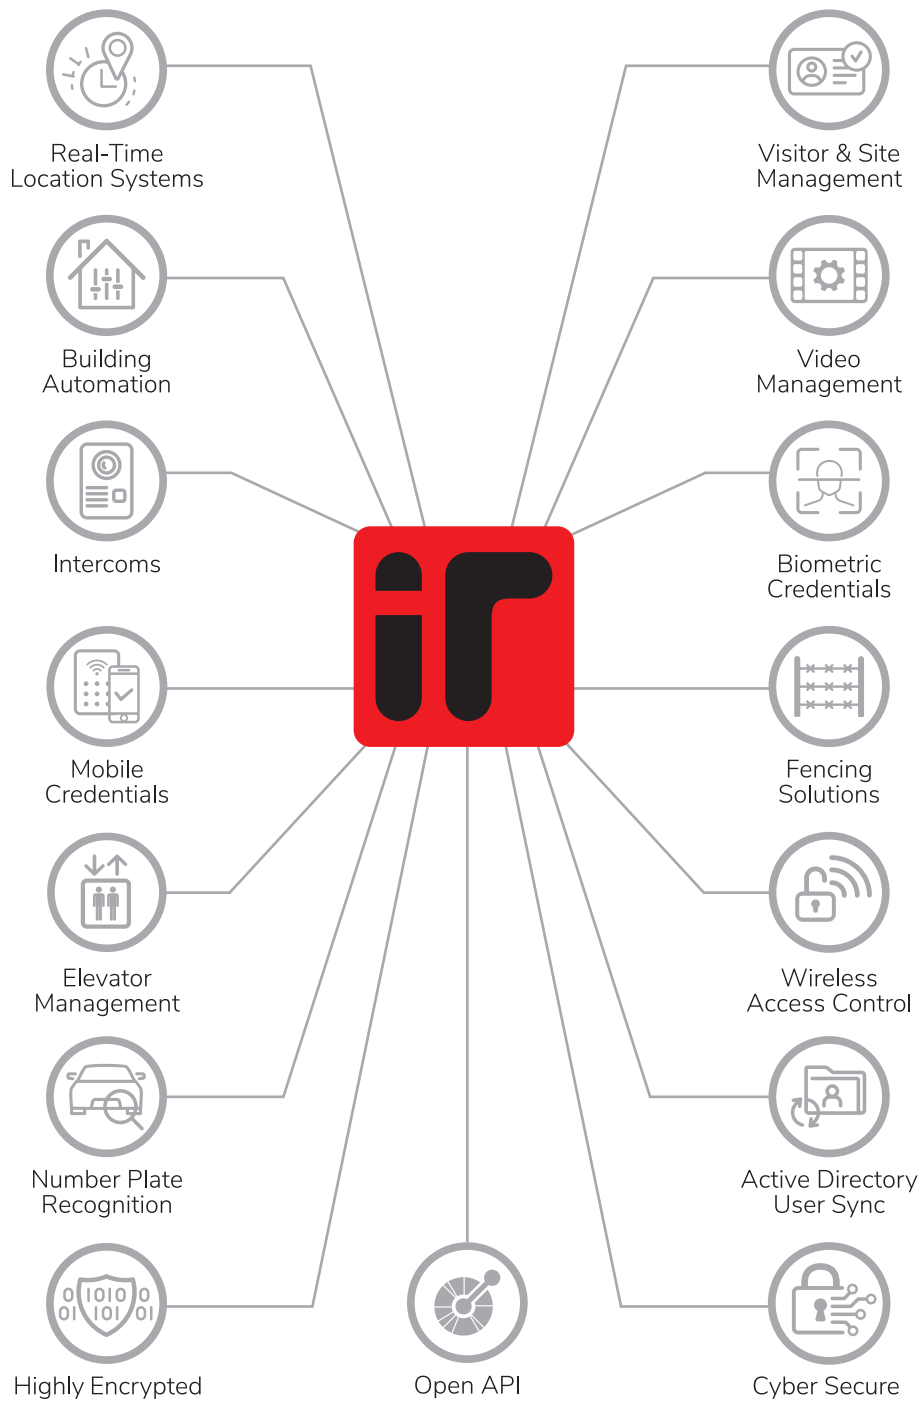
Real-Time Location Systems

Visitor & Site Management

Building Automation

Video Management

Intercoms

Biometric Credentials

Mobile Credentials

Fencing Solutions

Elevator Management

Wireless Access Control

Number Plate Recognition

Active Directory User Sync

Highly Encrypted

Open API

Cyber Secure